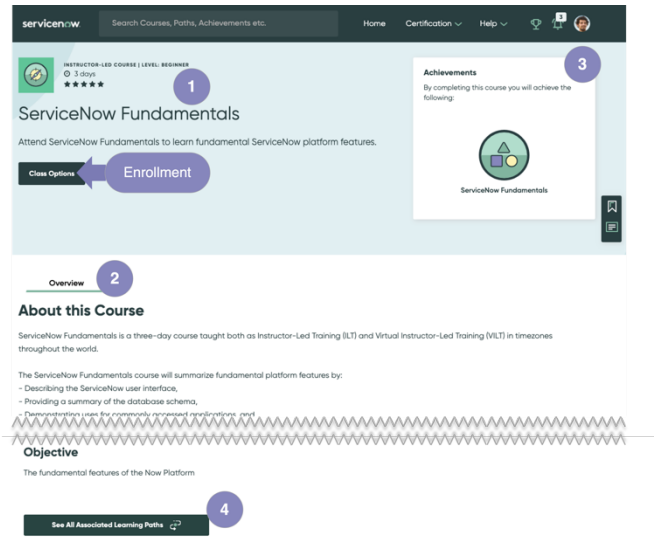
servicenow

Search Courses, Paths, Achievements etc.

Home Certification Help

3

INSTRUCTOR-LED COURSE | LEVEL: BEGINNER
3 days
★★★★★

1

ServiceNow Fundamentals

Attend ServiceNow Fundamentals to learn fundamental ServiceNow platform features.

Class Options

Enrollment

Achievements

By completing this course you will achieve the following:

3

ServiceNow Fundamentals

Overview

2

About this Course

ServiceNow Fundamentals is a three-day course taught both as Instructor-Led Training (ILT) and Virtual Instructor-Led Training (VILT) in timezones throughout the world.

The ServiceNow Fundamentals course will summarize fundamental platform features by:
- Describing the ServiceNow user interface,
- Providing a summary of the database schema,
- Demonstrating uses for commonly accessed applications, and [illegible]

Objective

The fundamental features of the Now Platform

4

See All Associated Learning Paths